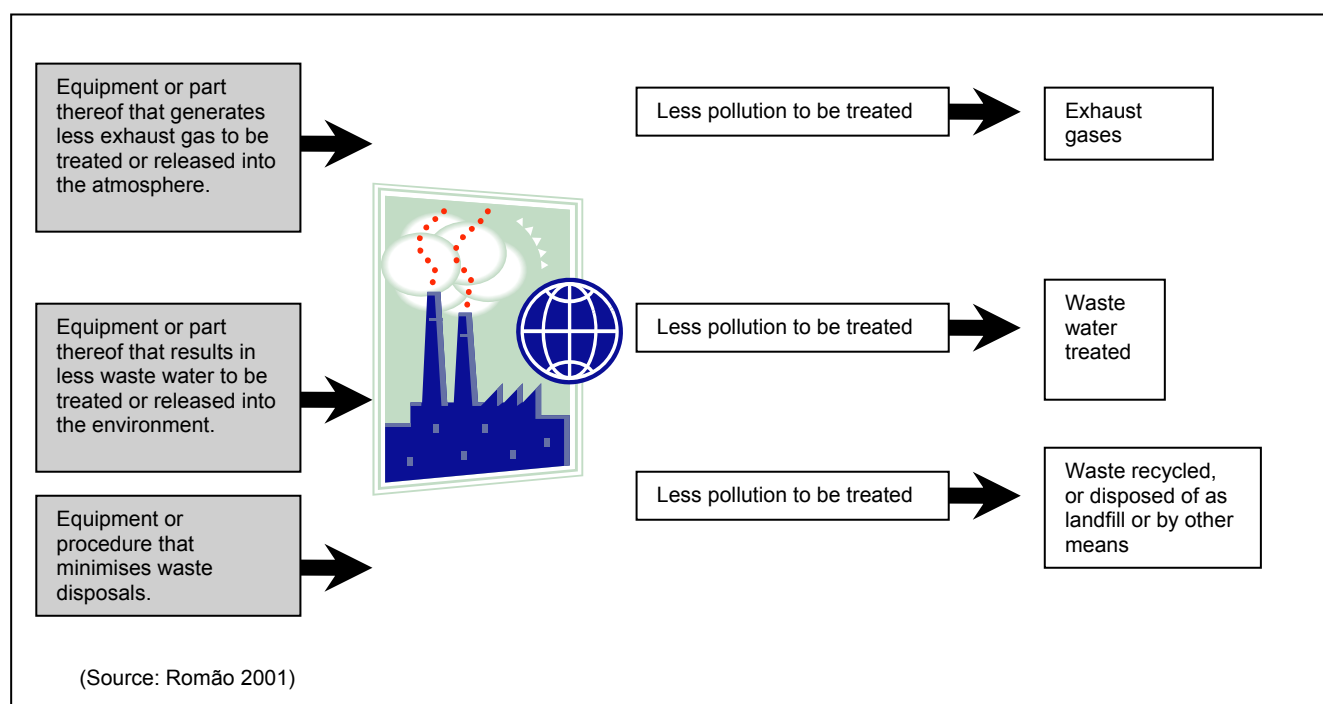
Equipment or part thereof that generates less exhaust gas to be treated or released into the atmosphere.

Equipment or part thereof that results in less waste water to be treated or released into the environment.

Equipment or procedure that minimises waste disposals.

Less pollution to be treated

Exhaust gases

Less pollution to be treated

Waste water treated

Less pollution to be treated

Waste recycled, or disposed of as landfill or by other means

(Source: Romão 2001)